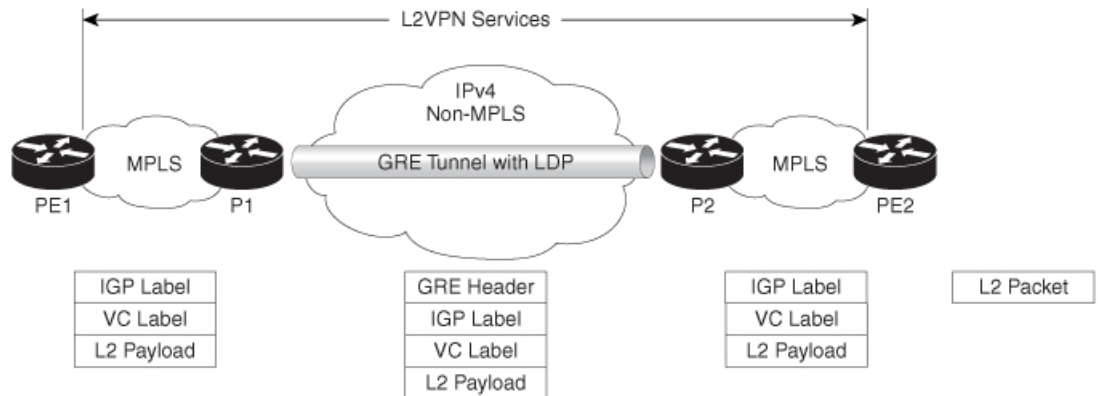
L2VPN Services

IPv4
Non-MPLS

MPLS

GRE Tunnel with LDP

MPLS

PE1

P1

P2

PE2

| IGP Label |
|---|
| VC Label |
| L2 Payload |

| GRE Header |
|---|
| IGP Label |
| VC Label |
| L2 Payload |

| IGP Label |
|---|
| VC Label |
| L2 Payload |

| L2 Packet |
|---|